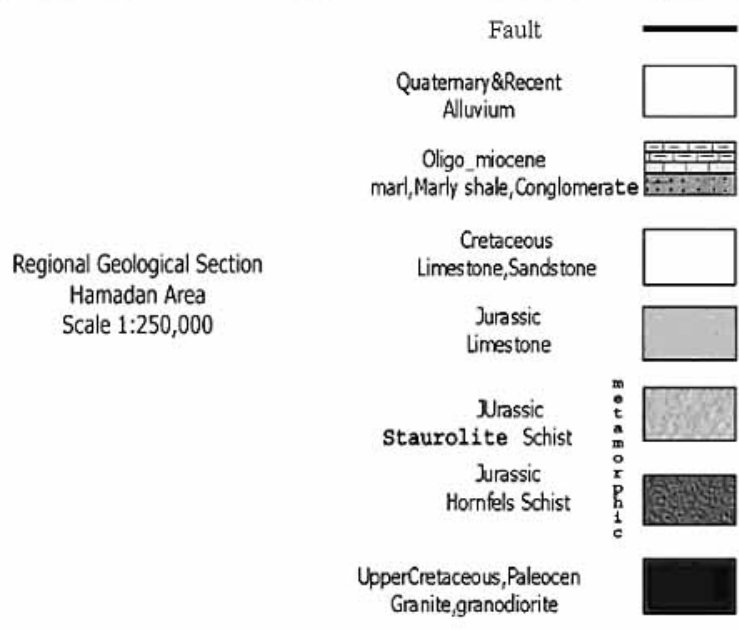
Regional Geological Section
Hamadan Area
Scale 1:250,000

Fault

Quaternary&Recent
Alluvium

Oligo_miocene
marl,Marly shale,Conglomerate

Cretaceous
Limestone,Sandstone

Jurassic
Limestone

JUrassic
Staurolite Schist

Jurassic
Hornfels Schist

metamorphic

UpperCretaceous,Paleocen
Granite,granodiorite